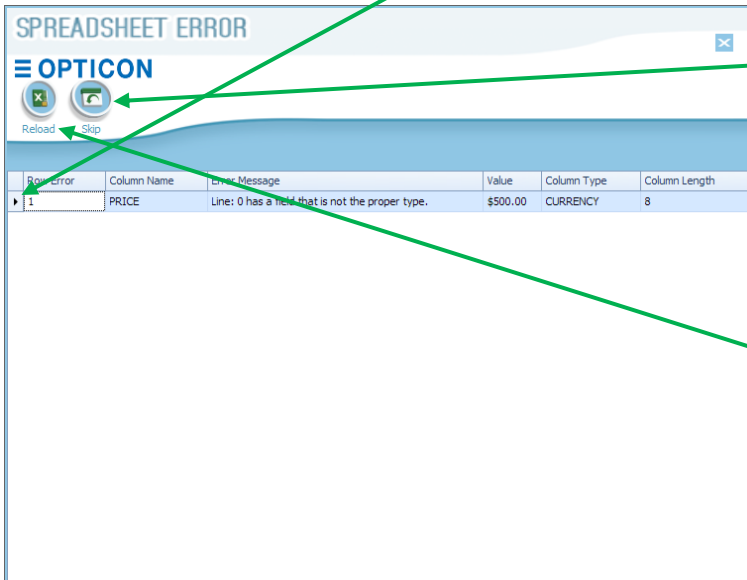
SPREADSHEET ERROR

OPTICON

Reload Skip

| Row Error | Column Name | Error Message | Value | Column Type | Column Length |
|---|---|---|---|---|---|
| 1 | PRICE | Line: 0 has a field that is not the proper type. | $500.00 | CURRENCY | 8 |